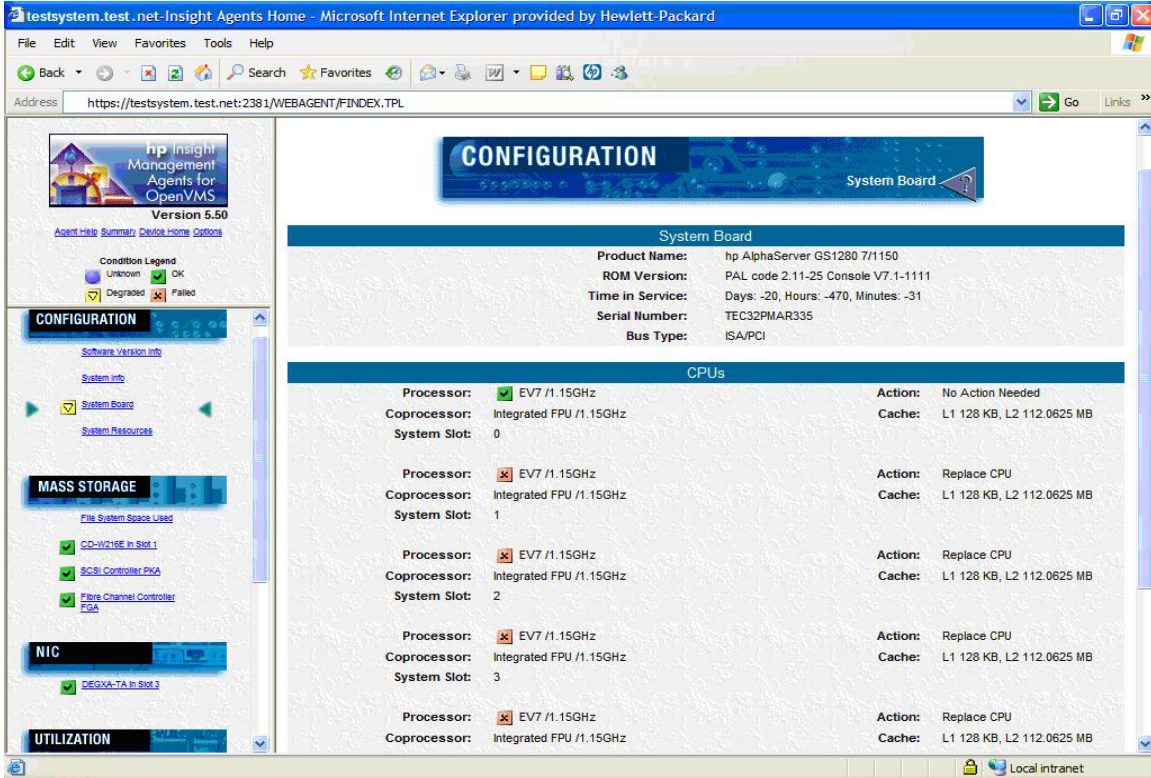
testsystem.test.net-Insight Agents Home - Microsoft Internet Explorer provided by Hewlett-Packard

File Edit View Favorites Tools Help

Back Search Favorites

Address https://testsystem.test.net:2381/WEBAGENT/FINDEX.TPL Go Links

hp Insight Management Agents for OpenVMS
Version 5.50

Agent Help Summary Device Home Options

Condition Legend
Unknown OK
Degraded Failed

CONFIGURATION
Software Version Info
System Info
System Board
System Resources

MASS STORAGE
File System Space Used
CD-W216E in Slot 1
SCSI Controller PKA
Fibre Channel Controller FGA

NIC
DEGXA-TA in Slot 3

UTILIZATION

CONFIGURATION
System Board

System Board

| | |
|---|---|
| Product Name: | hp AlphaServer GS1280 7/1150 |
| ROM Version: | PAL code 2.11-25 Console V7.1-1111 |
| Time in Service: | Days: -20, Hours: -470, Minutes: -31 |
| Serial Number: | TEC32PMAR335 |
| Bus Type: | ISA/PCI |

CPUs

| | | | |
|---|---|---|---|
| Processor: | EV7 /1.15GHz | Action: | No Action Needed |
| Coprocessor: | Integrated FPU /1.15GHz | Cache: | L1 128 KB, L2 112.0625 MB |
| System Slot: | 0 | | |
| Processor: | EV7 /1.15GHz | Action: | Replace CPU |
| Coprocessor: | Integrated FPU /1.15GHz | Cache: | L1 128 KB, L2 112.0625 MB |
| System Slot: | 1 | | |
| Processor: | EV7 /1.15GHz | Action: | Replace CPU |
| Coprocessor: | Integrated FPU /1.15GHz | Cache: | L1 128 KB, L2 112.0625 MB |
| System Slot: | 2 | | |
| Processor: | EV7 /1.15GHz | Action: | Replace CPU |
| Coprocessor: | Integrated FPU /1.15GHz | Cache: | L1 128 KB, L2 112.0625 MB |
| System Slot: | 3 | | |
| Processor: | EV7 /1.15GHz | Action: | Replace CPU |
| Coprocessor: | Integrated FPU /1.15GHz | Cache: | L1 128 KB, L2 112.0625 MB |

Local intranet